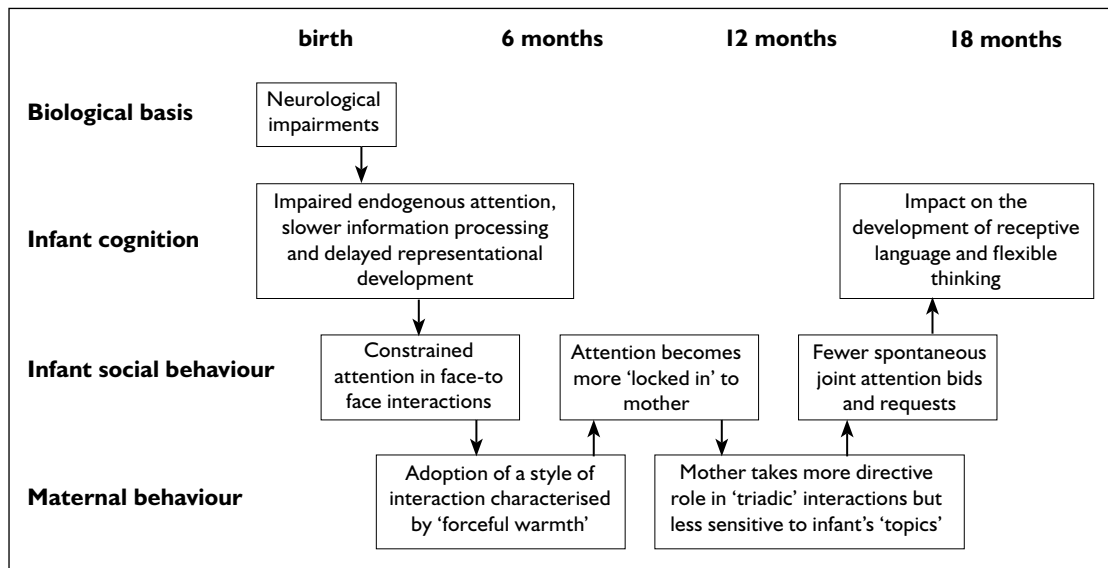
birth

6 months

12 months

18 months

Biological basis

Neurological impairments

Infant cognition

Impaired endogenous attention, slower information processing and delayed representational development

Impact on the development of receptive language and flexible thinking

Infant social behaviour

Constrained attention in face-to face interactions

Attention becomes more 'locked in' to mother

Fewer spontaneous joint attention bids and requests

Maternal behaviour

Adoption of a style of interaction characterised by 'forceful warmth'

Mother takes more directive role in 'triadic' interactions but less sensitive to infant's 'topics'